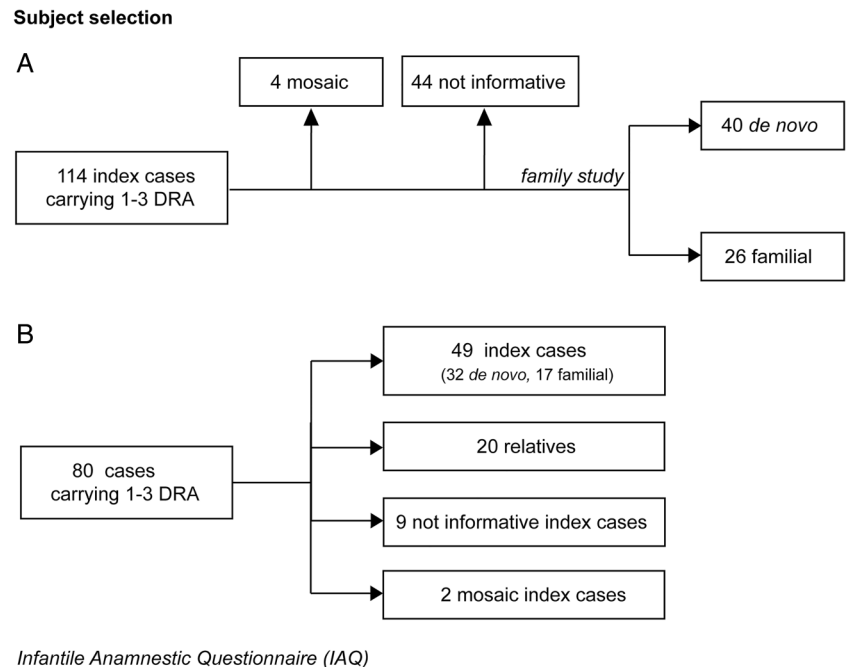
Subject selection

A

4 mosaic

44 not informative

114 index cases carrying 1-3 DRA

family study

40 de novo

26 familial

B

49 index cases (32 de novo, 17 familial)

80 cases carrying 1-3 DRA

20 relatives

9 not informative index cases

2 mosaic index cases

Infantile Anamnestic Questionnaire (IAQ)